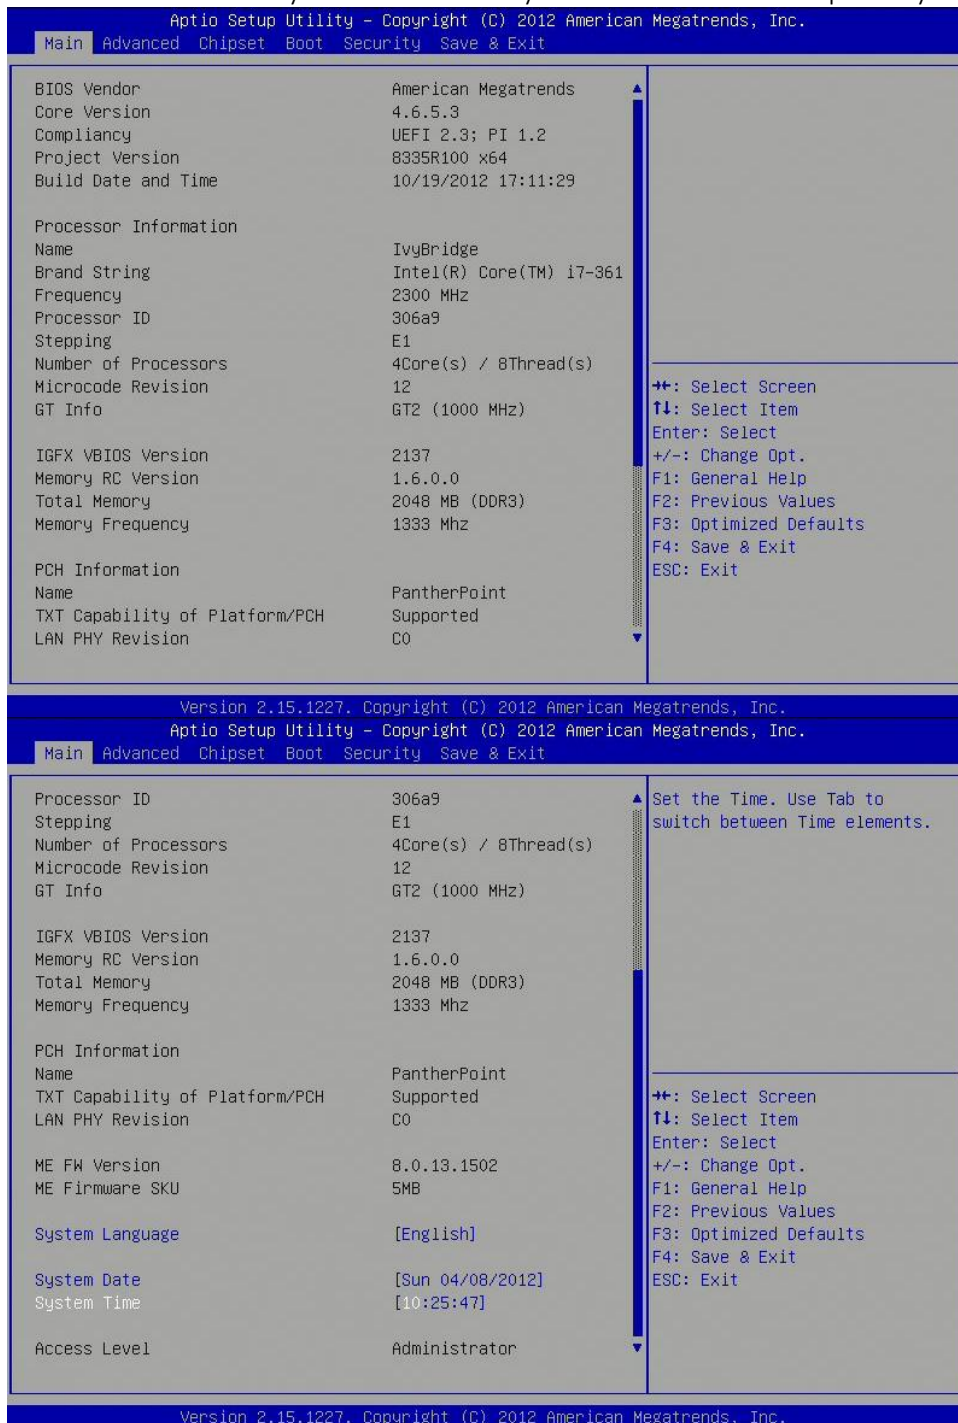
Aptio Setup Utility – Copyright (C) 2012 American Megatrends, Inc.
Main Advanced Chipset Boot Security Save & Exit

| | |
|---|---|
| BIOS Vendor | American Megatrends |
| Core Version | 4.6.5.3 |
| Compliancy | UEFI 2.3; PI 1.2 |
| Project Version | 8335R100 x64 |
| Build Date and Time | 10/19/2012 17:11:29 |

Processor Information

| | |
|---|---|
| Name | IvyBridge |
| Brand String | Intel(R) Core(TM) i7-361 |
| Frequency | 2300 MHz |
| Processor ID | 306a9 |
| Stepping | E1 |
| Number of Processors | 4Core(s) / 8Thread(s) |
| Microcode Revision | 12 |
| GT Info | GT2 (1000 MHz) |
| IGFX VBIOS Version | 2137 |
| Memory RC Version | 1.6.0.0 |
| Total Memory | 2048 MB (DDR3) |
| Memory Frequency | 1333 Mhz |

PCH Information

| | |
|---|---|
| Name | PantherPoint |
| TXT Capability of Platform/PCH | Supported |
| LAN PHY Revision | C0 |

→←: Select Screen
↑↓: Select Item
Enter: Select
+/-: Change Opt.
F1: General Help
F2: Previous Values
F3: Optimized Defaults
F4: Save & Exit
ESC: Exit

Version 2.15.1227. Copyright (C) 2012 American Megatrends, Inc.

Aptio Setup Utility – Copyright (C) 2012 American Megatrends, Inc.
Main Advanced Chipset Boot Security Save & Exit

| | |
|---|---|
| Processor ID | 306a9 |
| Stepping | E1 |
| Number of Processors | 4Core(s) / 8Thread(s) |
| Microcode Revision | 12 |
| GT Info | GT2 (1000 MHz) |
| IGFX VBIOS Version | 2137 |
| Memory RC Version | 1.6.0.0 |
| Total Memory | 2048 MB (DDR3) |
| Memory Frequency | 1333 Mhz |

PCH Information

| | |
|---|---|
| Name | PantherPoint |
| TXT Capability of Platform/PCH | Supported |
| LAN PHY Revision | C0 |
| ME FW Version | 8.0.13.1502 |
| ME Firmware SKU | 5MB |
| System Language | [English] |
| System Date | [Sun 04/08/2012] |
| System Time | [10:25:47] |
| Access Level | Administrator |

Set the Time. Use Tab to switch between Time elements.

→←: Select Screen
↑↓: Select Item
Enter: Select
+/-: Change Opt.
F1: General Help
F2: Previous Values
F3: Optimized Defaults
F4: Save & Exit
ESC: Exit

Version 2.15.1227. Copyright (C) 2012 American Megatrends, Inc.